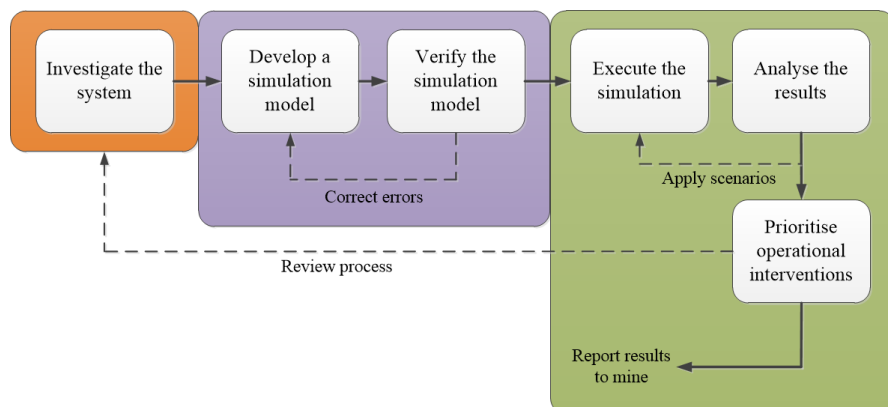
Investigate the system

Develop a simulation model

Verify the simulation model

Correct errors

Execute the simulation

Analyse the results

Apply scenarios

Prioritise operational interventions

Review process

Report results to mine